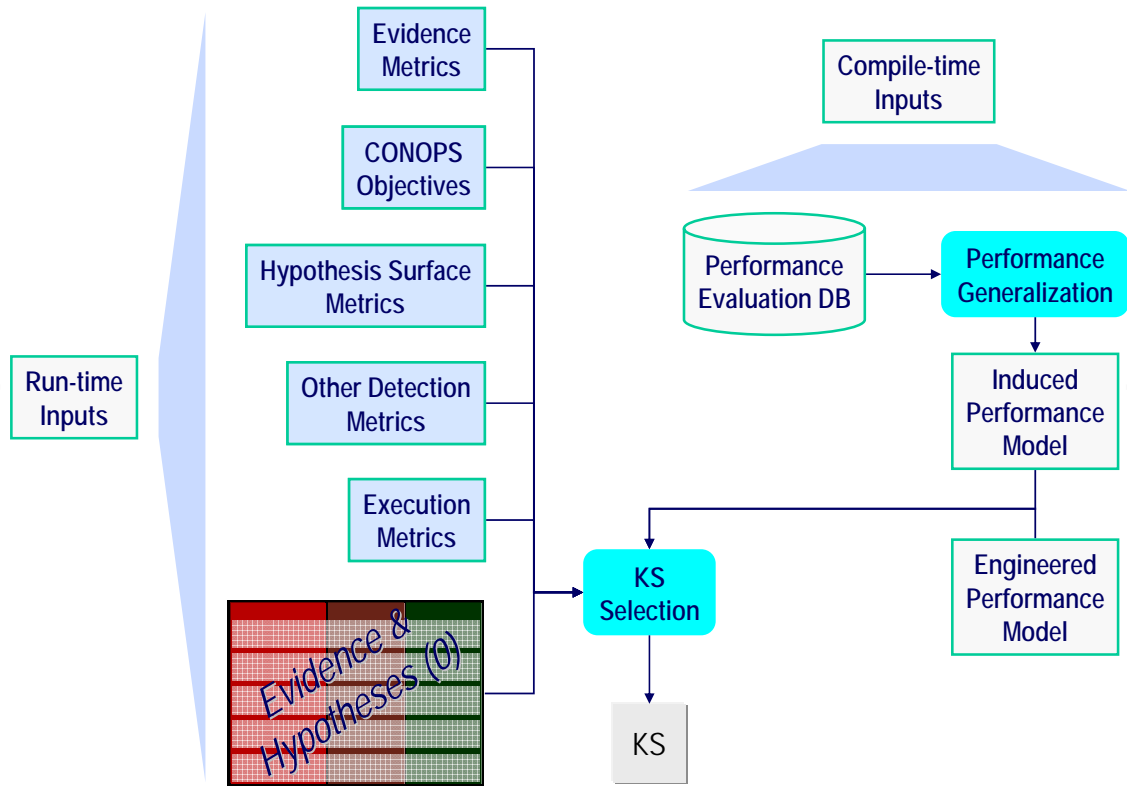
Compile-time Inputs

Run-time Inputs

Evidence Metrics

CONOPS Objectives

Hypothesis Surface Metrics

Other Detection Metrics

Execution Metrics

Evidence & Hypotheses (0)

Performance Evaluation DB

Performance Generalization

Induced Performance Model

Engineered Performance Model

KS Selection

KS